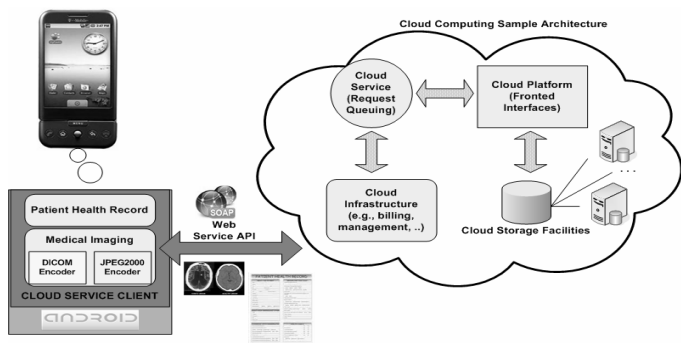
Cloud Computing Sample Architecture

Cloud Service (Request Queuing)

Cloud Platform (Fronted Interfaces)

Cloud Infrastructure (e.g., billing, management, ..)

Cloud Storage Facilities

. . .

Patient Health Record

Medical Imaging

DICOM Encoder

JPEG2000 Encoder

CLOUD SERVICE CLIENT

ANDROID

SOAP

Web Service API

PATIENT HEALTH RECORD